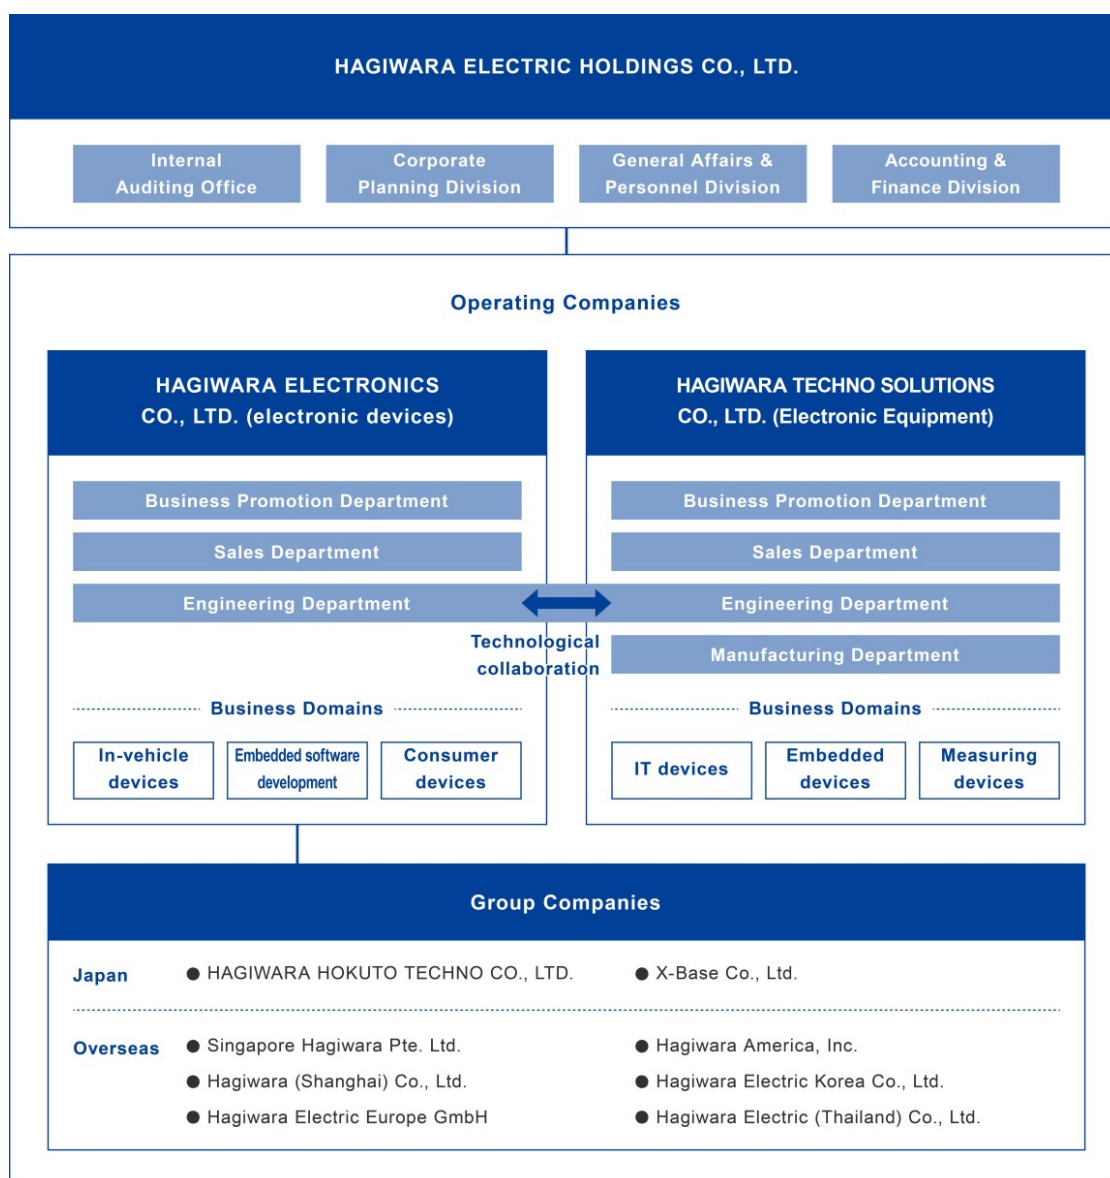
HAGIWARA ELECTRIC HOLDINGS CO., LTD.

Internal Auditing Office

Corporate Planning Division

General Affairs & Personnel Division

Accounting & Finance Division

Operating Companies

HAGIWARA ELECTRONICS CO., LTD. (electronic devices)

Business Promotion Department

Sales Department

Engineering Department

Business Domains

In-vehicle devices

Embedded software development

Consumer devices

Technological collaboration

HAGIWARA TECHNO SOLUTIONS CO., LTD. (Electronic Equipment)

Business Promotion Department

Sales Department

Engineering Department

Manufacturing Department

Business Domains

IT devices

Embedded devices

Measuring devices

Group Companies

Japan

● HAGIWARA HOKUTO TECHNO CO., LTD.

● X-Base Co., Ltd.

Overseas

● Singapore Hagiwara Pte. Ltd.

● Hagiwara (Shanghai) Co., Ltd.

● Hagiwara Electric Europe GmbH

● Hagiwara America, Inc.

● Hagiwara Electric Korea Co., Ltd.

● Hagiwara Electric (Thailand) Co., Ltd.